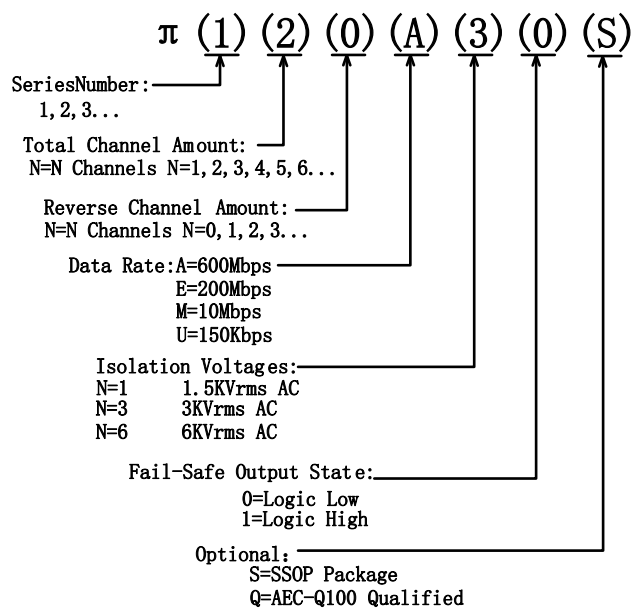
π (1) (2) (0) (A) (3) (0) (S)

SeriesNumber:
1,2,3...

Total Channel Amount:
N=N Channels N=1,2,3,4,5,6...

Reverse Channel Amount:
N=N Channels N=0,1,2,3...

Data Rate:A=600Mbps
E=200Mbps
M=10Mbps
U=150Kbps

Isolation Voltages:
N=1 1.5KVrms AC
N=3 3KVrms AC
N=6 6KVrms AC

Fail-Safe Output State:
0=Logic Low
1=Logic High

Optional:
S=SSOP Package
Q=AEC-Q100 Qualified